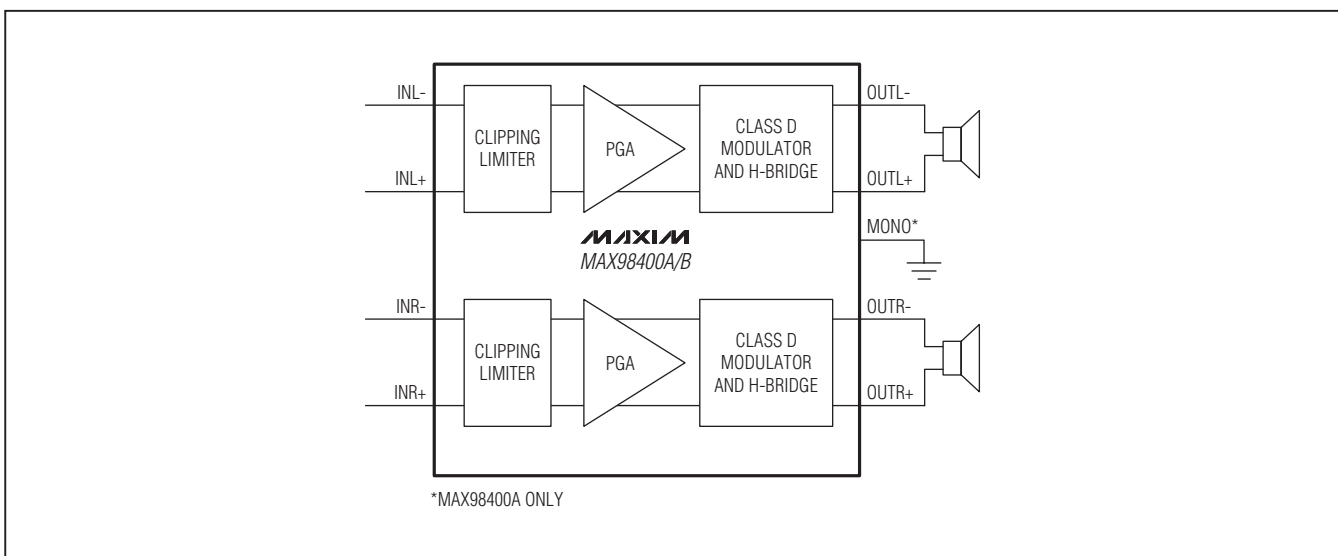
INL-

CLIPPING LIMITER

PGA

CLASS D MODULATOR AND H-BRIDGE

OUTL-

INL+

OUTL+

MONO*

MAXIM
MAX98400A/B

INR-

CLIPPING LIMITER

PGA

CLASS D MODULATOR AND H-BRIDGE

OUTR-

INR+

OUTR+

*MAX98400A ONLY